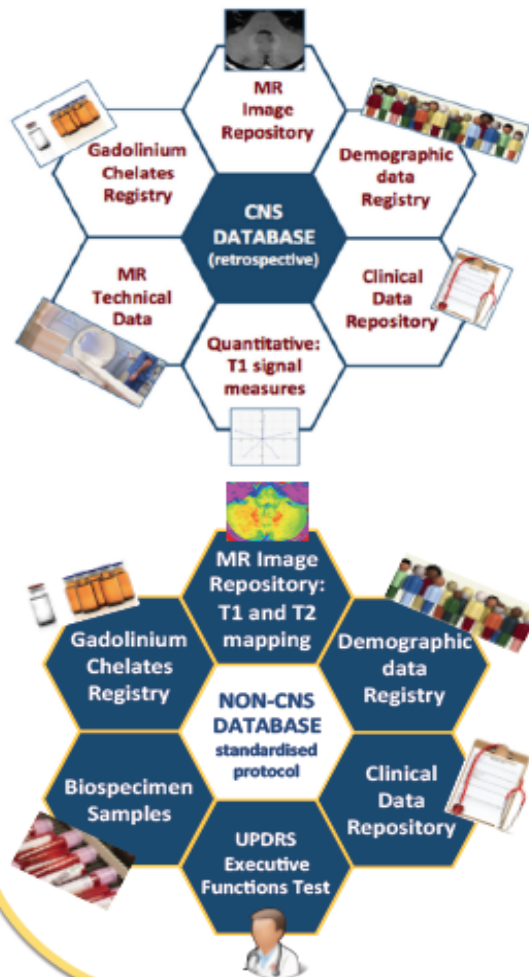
MR Image Repository

Gadolinium Chelates Registry

Demographic data Registry

CNS DATABASE (retrospective)

MR Technical Data

Clinical Data Repository

Quantitative: T1 signal measures

MR Image Repository: T1 and T2 mapping

Gadolinium Chelates Registry

Demographic data Registry

NON-CNS DATABASE standardised protocol

Biospecimen Samples

Clinical Data Repository

UPDRS Executive Functions Test